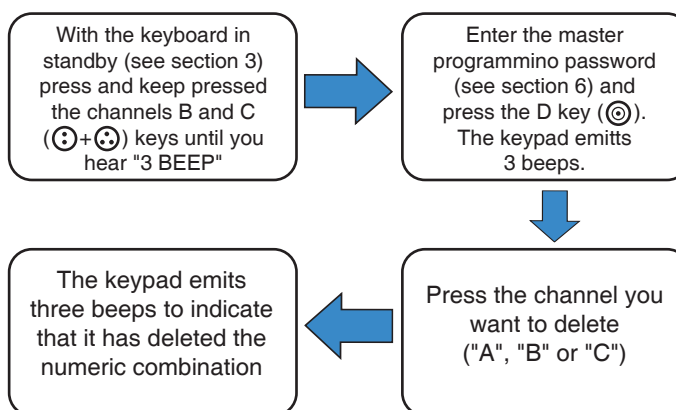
With the keyboard in standby (see section 3) press and keep pressed the channels B and C ( + ) keys until you hear "3 BEEP"

Enter the master programmino password (see section 6) and press the D key ( ). The keypad emitts 3 beeps.

Press the channel you want to delete ("A", "B" or "C")

The keypad emits three beeps to indicate that it has deleted the numeric combination